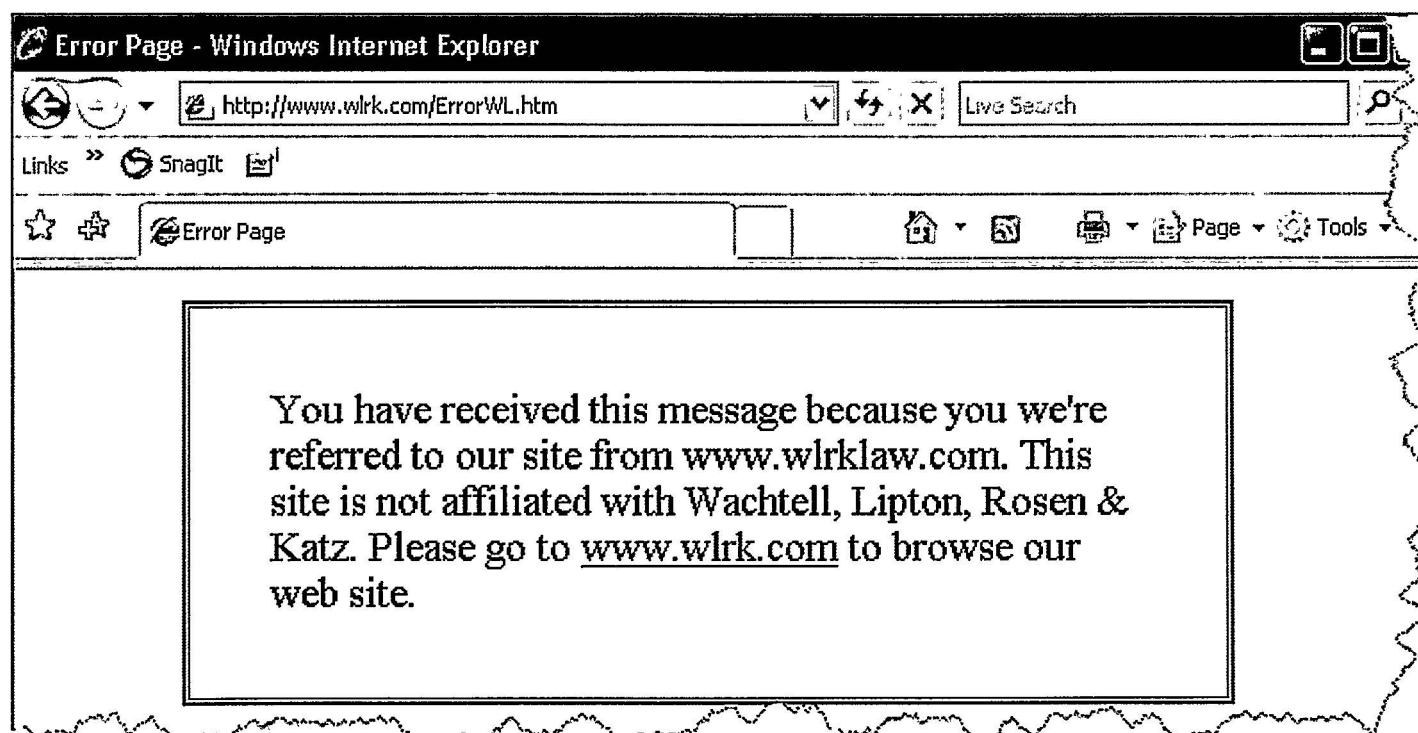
Error Page - Windows Internet Explorer

http://www.wlrk.com/ErrorWL.htm

Live Search

Links » SnagIt

Error Page

Page ▾ Tools ▾

You have received this message because you we're referred to our site from www.wlrklaw.com. This site is not affiliated with Wachtell, Lipton, Rosen & Katz. Please go to www.wlrk.com to browse our web site.